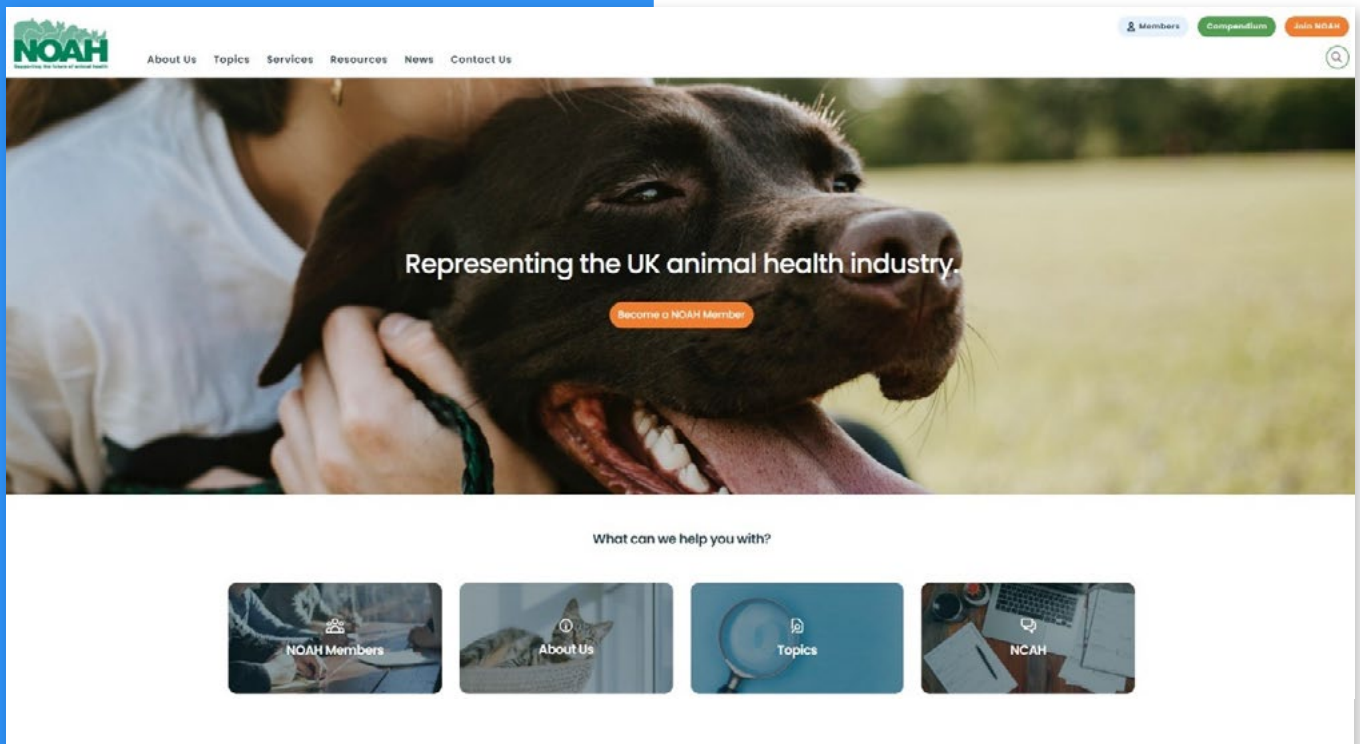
NOAH
Supporting the future of animal health

About Us Topics Services Resources News Contact Us

Members Compendium Join NOAH

Representing the UK animal health industry.

Become a NOAH Member

What can we help you with?

NOAH Members
About Us
Topics
NCAH